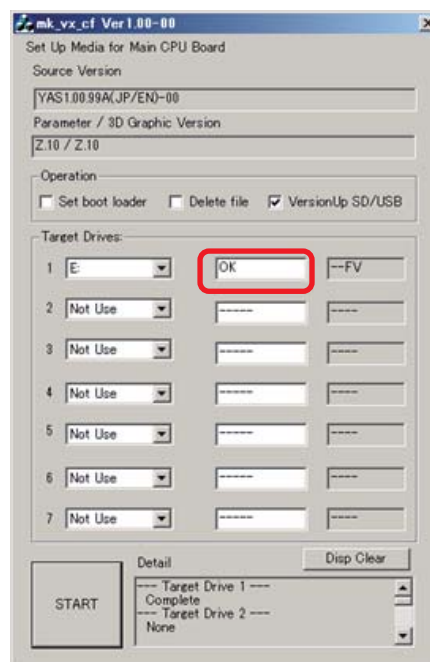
mk_vx_cf Ver1.00-00
Set Up Media for Main CPU Board
Source Version
YAS1.00.99A(JP/EN)-00
Parameter / 3D Graphic Version
Z.10 / Z.10
Operation
Set boot loader
Delete file
VersionUp SD/USB
Target Drives:
1 E: OK --FV
2 Not Use ------ ----
3 Not Use ------ ----
4 Not Use ------ ----
5 Not Use ------ ----
6 Not Use ------ ----
7 Not Use ------ ----
Disp Clear
Detail
START
--- Target Drive 1 ---
Complete
--- Target Drive 2 ---
None